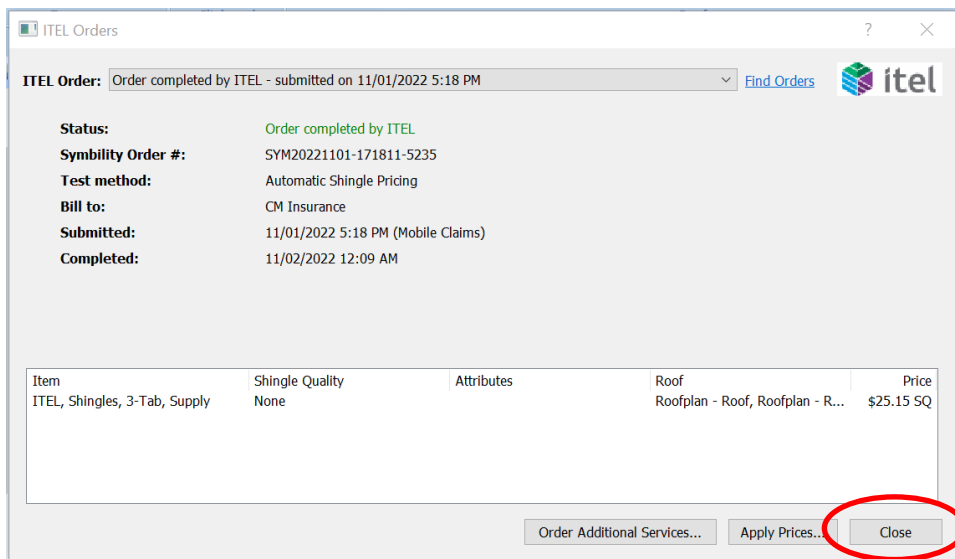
ITEL Orders

?

ITEL Order: Order completed by ITEL - submitted on 11/01/2022 5:18 PM

Find Orders

itel

Status: Order completed by ITEL
Symbility Order #: SYM20221101-171811-5235
Test method: Automatic Shingle Pricing
Bill to: CM Insurance
Submitted: 11/01/2022 5:18 PM (Mobile Claims)
Completed: 11/02/2022 12:09 AM

| Item | Shingle Quality | Attributes | Roof | Price |
|---|---|---|---|---|
| ITEL, Shingles, 3-Tab, Supply | None | | Roofplan - Roof, Roofplan - R... | $25.15 SQ |

Order Additional Services... Apply Prices... Close